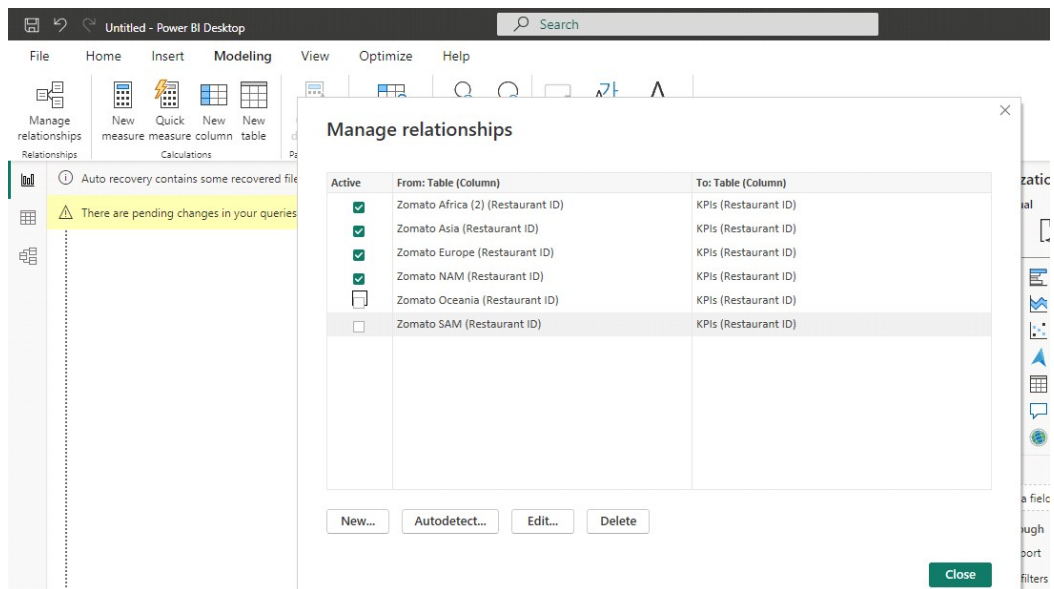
Untitled - Power BI Desktop

Search

File Home Insert Modeling View Optimize Help

Manage relationships
Relationships

New measure Quick measure New column New table
Calculations

Auto recovery contains some recovered file

There are pending changes in your queries

Manage relationships

| Active | From: Table (Column) | To: Table (Column) |
|---|---|---|
| ☑ | Zomato Africa (2) (Restaurant ID) | KPIs (Restaurant ID) |
| ☑ | Zomato Asia (Restaurant ID) | KPIs (Restaurant ID) |
| ☑ | Zomato Europe (Restaurant ID) | KPIs (Restaurant ID) |
| ☑ | Zomato NAM (Restaurant ID) | KPIs (Restaurant ID) |
| ☐ | Zomato Oceania (Restaurant ID) | KPIs (Restaurant ID) |
| ☐ | Zomato SAM (Restaurant ID) | KPIs (Restaurant ID) |

New... Autodetect... Edit... Delete

Close

zatio
ual
a field
ough
port
filters